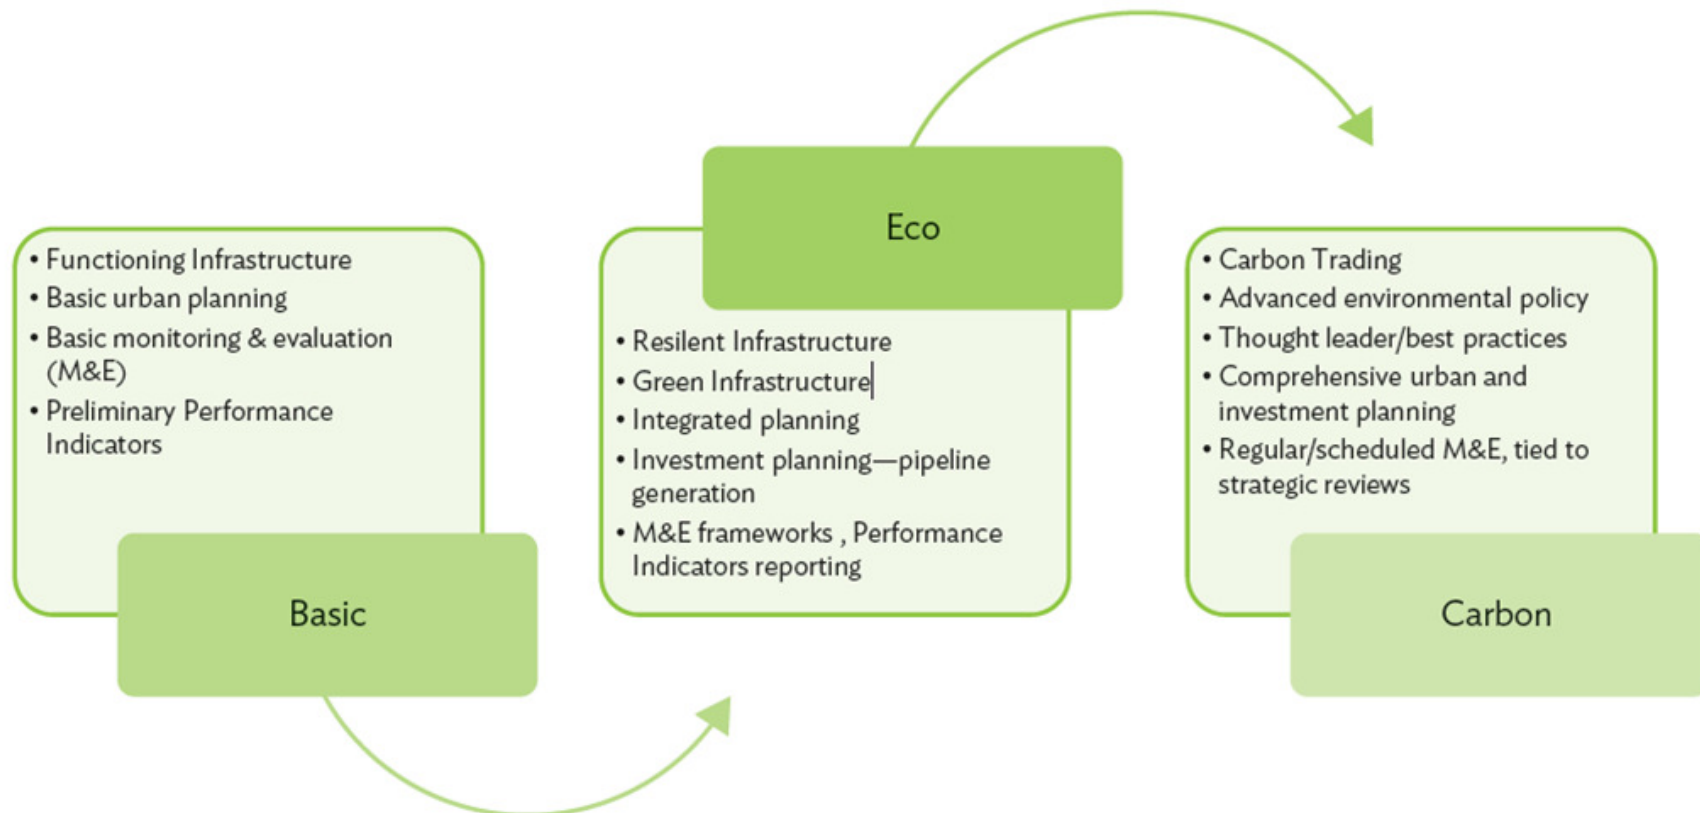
• Functioning Infrastructure
• Basic urban planning
• Basic monitoring & evaluation (M&E)
• Preliminary Performance Indicators

Basic

Eco

• Resilent Infrastructure
• Green Infrastructure
• Integrated planning
• Investment planning—pipeline generation
• M&E frameworks , Performance Indicators reporting

• Carbon Trading
• Advanced environmental policy
• Thought leader/best practices
• Comprehensive urban and investment planning
• Regular/scheduled M&E, tied to strategic reviews

Carbon